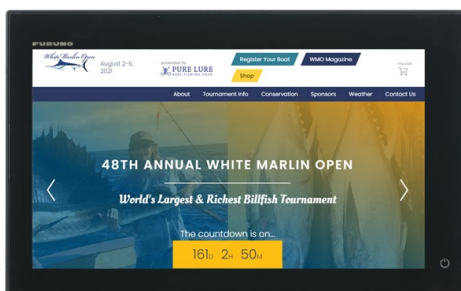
FURUNO

White Marlin Open

August 2-6, 2021

presented by PURE LURE BASS FISHING GEAR

Register Your Boat

WMO Magazine

Shop

My cart

About

Tournament Info

Conservation

Sponsors

Weather

Contact Us

48TH ANNUAL WHITE MARLIN OPEN

World's Largest & Richest Billfish Tournament

The countdown is on...

161D 2H 50M